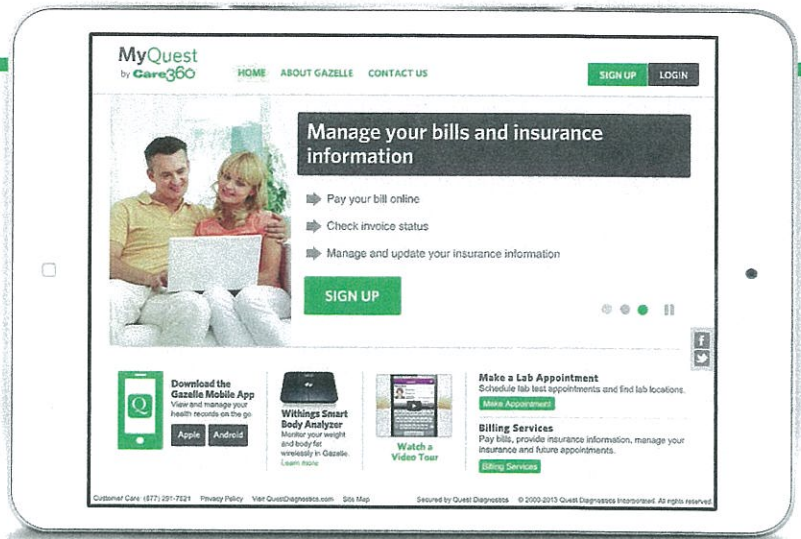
MyQuest by Care360

HOME ABOUT GAZELLE CONTACT US

SIGN UP LOGIN

Manage your bills and insurance information

Pay your bill online

Check invoice status

Manage and update your insurance information

SIGN UP

f

Download the Gazelle Mobile App
View and manage your health records on the go

Q

Apple Android

Withings Smart Body Analyzer
Monitor your weight and body fat wirelessly in Gazelle.
Learn more

Watch a Video Tour

Make a Lab Appointment
Schedule lab test appointments and find lab locations.
Make Appointment

Billing Services
Pay bills, provide insurance information, manage your insurance and future appointments.
Billing Services

Customer Care (877) 291-7521 Privacy Policy Visit QuestDiagnostics.com Site Map Secured by Quest Diagnostics © 2000-2013 Quest Diagnostics Incorporated. All rights reserved.